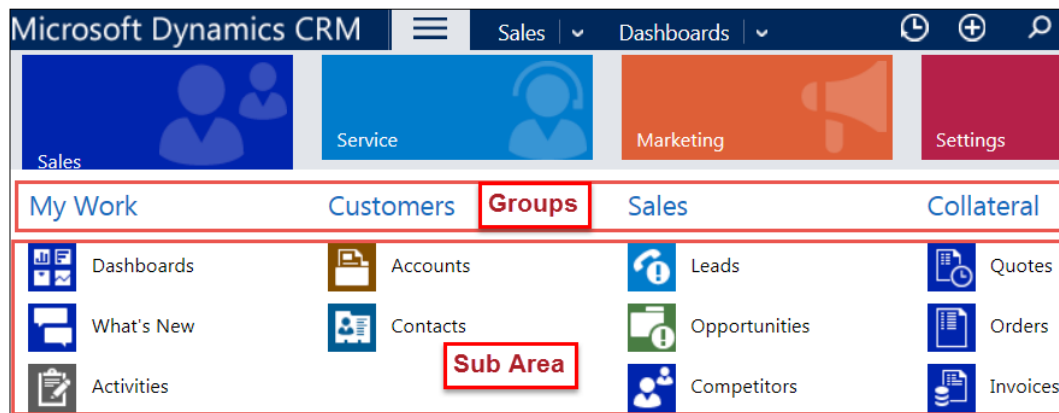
Microsoft Dynamics CRM
Sales | Dashboards |

Sales
Service
Marketing
Settings

My Work
Customers
Groups
Sales
Collateral

Dashboards
What's New
Activities

Accounts
Contacts

Sub Area

Leads
Opportunities
Competitors

Quotes
Orders
Invoices